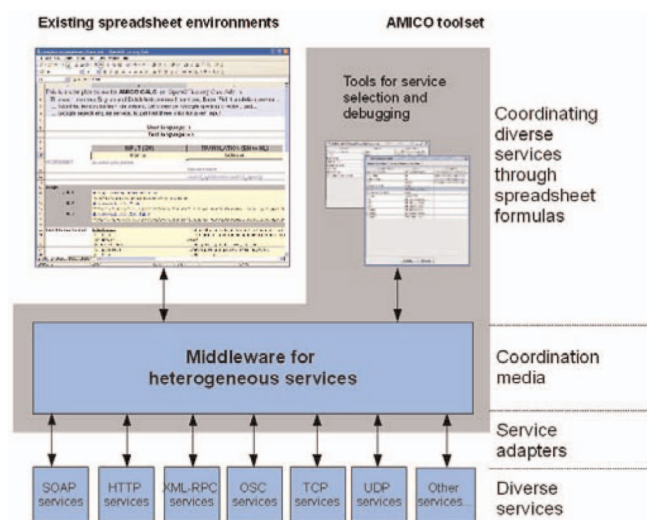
Existing spreadsheet environments

AMICO toolset

Tools for service selection and debugging

Coordinating diverse services through spreadsheet formulas

Middleware for heterogeneous services

Coordination media

Service adapters

SOAP services

HTTP services

XML-RPC services

OSC services

TCP services

UDP services

Other services...

Diverse services